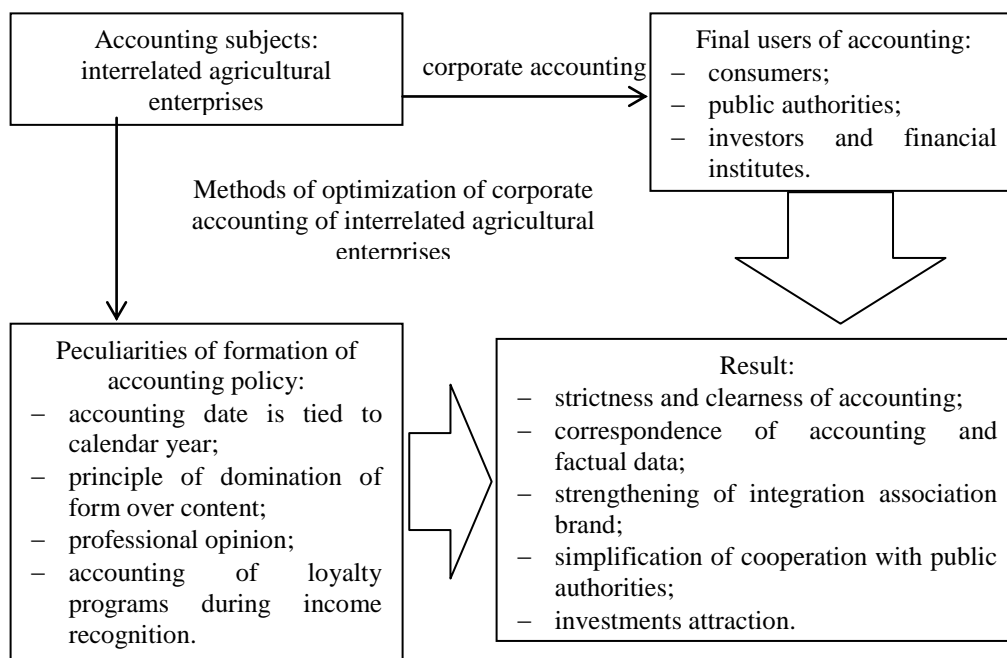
Accounting subjects: interrelated agricultural enterprises

corporate accounting

Final users of accounting:
– consumers;
– public authorities;
– investors and financial institutes.

Methods of optimization of corporate accounting of interrelated agricultural enterprises

Peculiarities of formation of accounting policy:
– accounting date is tied to calendar year;
– principle of domination of form over content;
– professional opinion;
– accounting of loyalty programs during income recognition.

Result:
– strictness and clearness of accounting;
– correspondence of accounting and factual data;
– strengthening of integration association brand;
– simplification of cooperation with public authorities;
– investments attraction.